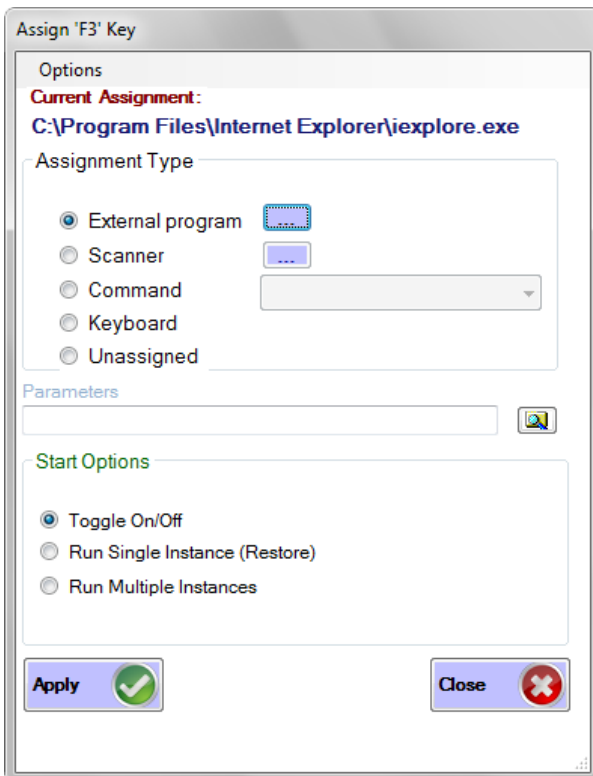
Assign 'F3' Key

Options

Current Assignment:

C:\Program Files\Internet Explorer\iexplore.exe

Assignment Type

External program ...

Scanner ...

Command

Keyboard

Unassigned

Parameters

Start Options

Toggle On/Off

Run Single Instance (Restore)

Run Multiple Instances

Apply

Close